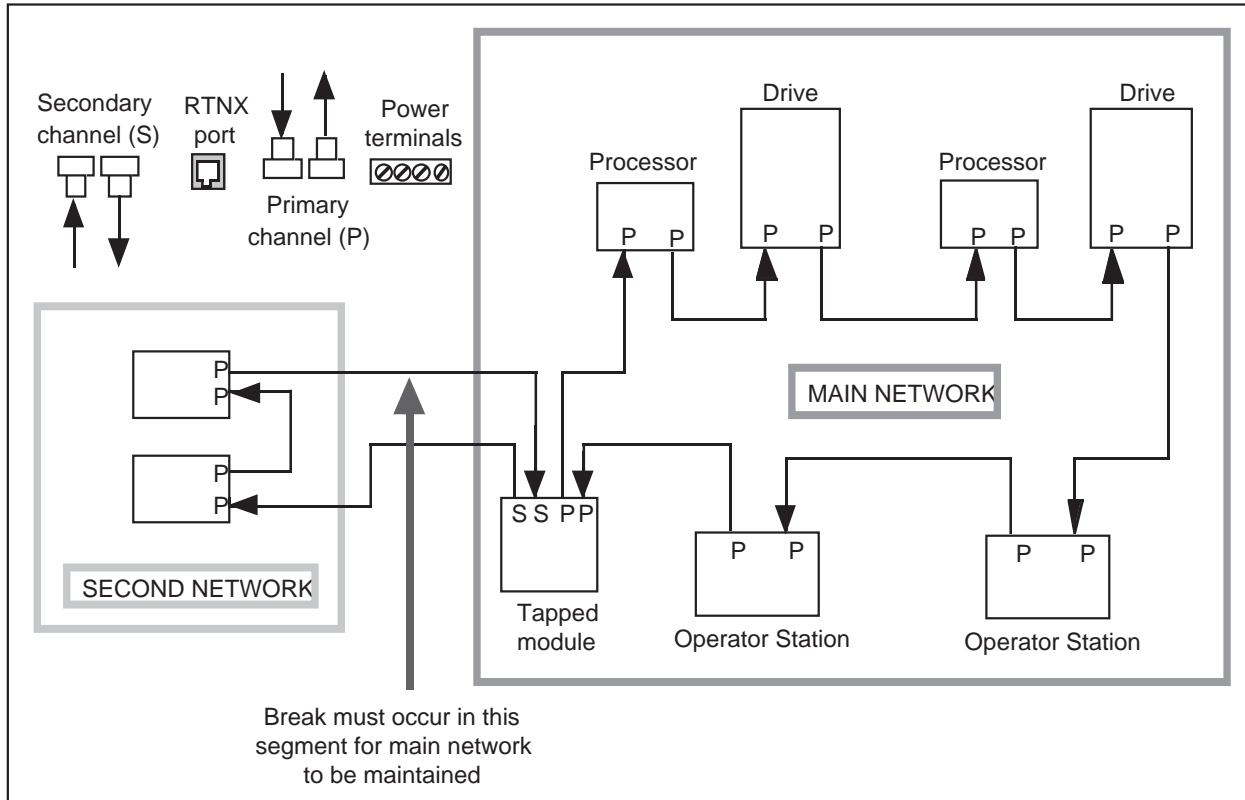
Secondary channel (S)

RTNX port

Primary channel (P)

Power terminals

Processor

P P

Drive

P P

Processor

P P

Drive

P P

P

P

P

P

SECOND NETWORK

MAIN NETWORK

S S P P

Tapped module

P P

Operator Station

P P

Operator Station

Break must occur in this segment for main network to be maintained